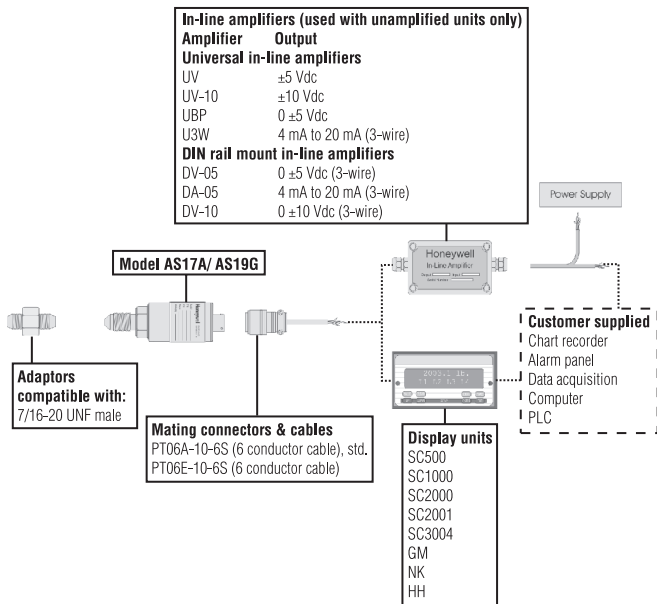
In-line amplifiers (used with unamplified units only)
Amplifier Output
Universal in-line amplifiers

| | |
|---|---|
| UV | ±5 Vdc |
| UV-10 | ±10 Vdc |
| UBP | 0 ±5 Vdc |
| U3W | 4 mA to 20 mA (3-wire) |

DIN rail mount in-line amplifiers

| | |
|---|---|
| DV-05 | 0 ±5 Vdc (3-wire) |
| DA-05 | 4 mA to 20 mA (3-wire) |
| DV-10 | 0 ±10 Vdc (3-wire) |

Power Supply

Honeywell
In-Line Amplifier

Model AS17A/ AS19G

Customer supplied
Chart recorder
Alarm panel
Data acquisition
Computer
PLC

Adaptors compatible with:
7/16-20 UNF male

Mating connectors & cables
PT06A-10-6S (6 conductor cable), std.
PT06E-10-6S (6 conductor cable)

Display units
SC500
SC1000
SC2000
SC2001
SC3004
GM
NK
HH